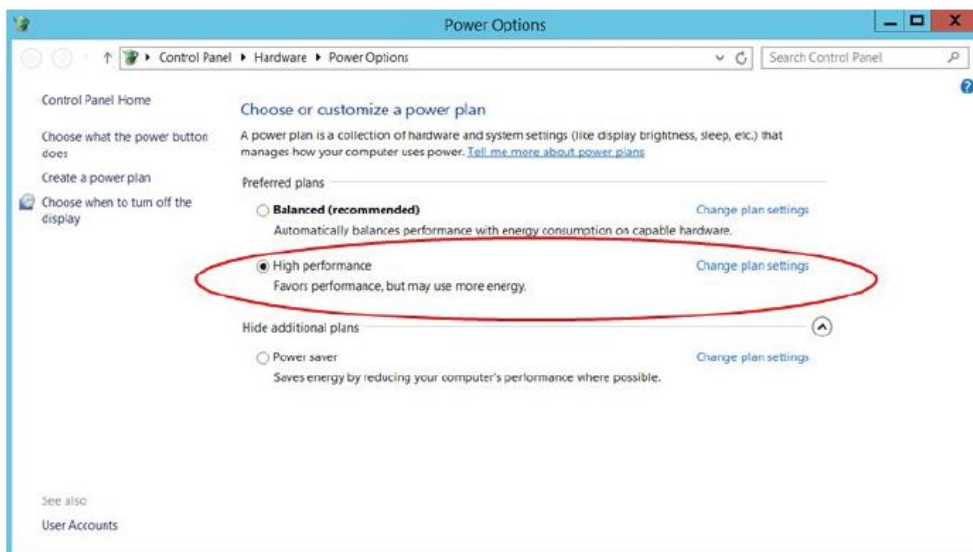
Power Options

Control Panel ▸ Hardware ▸ Power Options

Search Control Panel

Control Panel Home

Choose what the power button does

Create a power plan

Choose when to turn off the display

Choose or customize a power plan

A power plan is a collection of hardware and system settings (like display brightness, sleep, etc.) that manages how your computer uses power. Tell me more about power plans

Preferred plans

Balanced (recommended)

Change plan settings

Automatically balances performance with energy consumption on capable hardware.

High performance

Change plan settings

Favors performance, but may use more energy.

Hide additional plans

Power saver

Change plan settings

Saves energy by reducing your computer's performance where possible.

See also

User Accounts